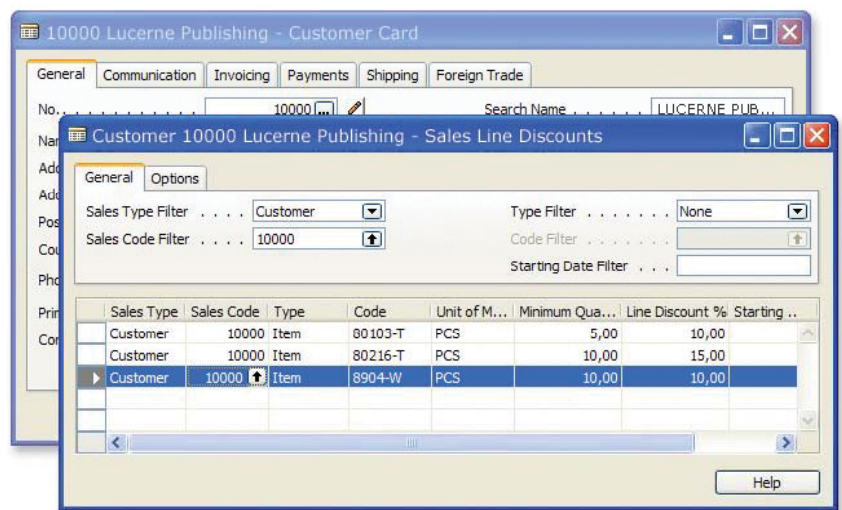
10000 Lucerne Publishing - Customer Card

General | Communication | Invoicing | Payments | Shipping | Foreign Trade

No. . . . . . . . . . 10000

Search Name . . . . . . LUCERNE PUB...

Nar
Add
Add
Pos
Cou
Pho
Prin
Con

Customer 10000 Lucerne Publishing - Sales Line Discounts

General | Options

Sales Type Filter . . . . Customer

Sales Code Filter . . . . 10000

Type Filter . . . . . . . None

Code Filter . . . . . . .

Starting Date Filter . . .

| Sales Type | Sales Code | Type | Code | Unit of M... | Minimum Qua... | Line Discount % | Starting .. |
|---|---|---|---|---|---|---|---|
| Customer | 10000 | Item | 80103-T | PCS | 5,00 | 10,00 | |
| Customer | 10000 | Item | 80216-T | PCS | 10,00 | 15,00 | |
| Customer | 10000 | Item | 8904-W | PCS | 10,00 | 10,00 | |

Help